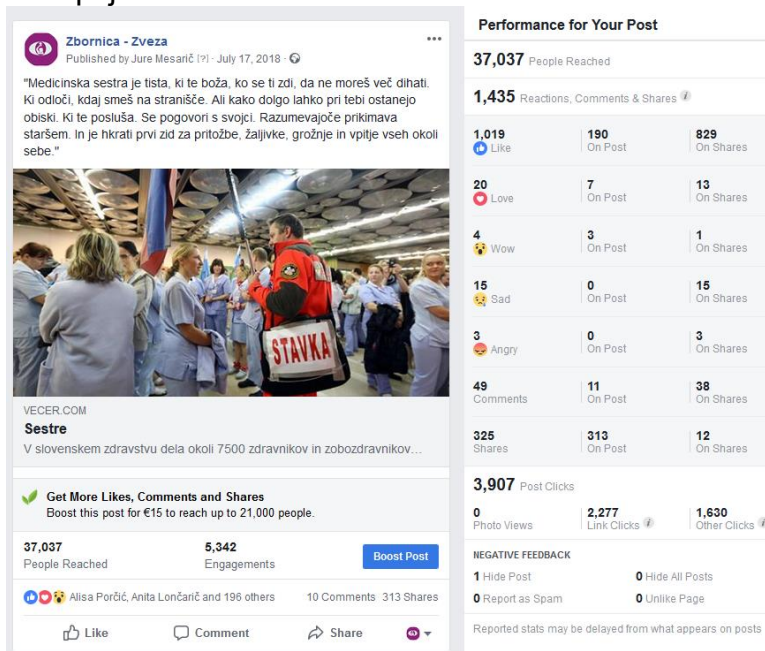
Zbornica - Zveza
Published by Jure Mesarič [?] · July 17, 2018 ·

"Medicinska sestra je tista, ki te boža, ko se ti zdi, da ne moreš več dihati. Ki odloči, kdaj smeš na stranišče. Ali kako dolgo lahko pri tebi ostanejo obiski. Ki te posluša. Se pogovori s svojci. Razumevajoče prikimava staršem. In je hkrati prvi zid za pritožbe, žaljivke, grožnje in vpitje vseh okoli sebe."

STAVKA

VECER.COM
Sestre
V slovenskem zdravstvu dela okoli 7500 zdravnikov in zobozdravnikov...

Get More Likes, Comments and Shares
Boost this post for €15 to reach up to 21,000 people.

37,037
People Reached

5,342
Engagements

Boost Post

Alisa Porčić, Anita Lončarič and 196 others
10 Comments 313 Shares

Like
Comment
Share

Performance for Your Post

37,037 People Reached

1,435 Reactions, Comments & Shares

| | | |
|---|---|---|
| 1,019 Like | 190 On Post | 829 On Shares |
| 20 Love | 7 On Post | 13 On Shares |
| 4 Wow | 3 On Post | 1 On Shares |
| 15 Sad | 0 On Post | 15 On Shares |
| 3 Angry | 0 On Post | 3 On Shares |
| 49 Comments | 11 On Post | 38 On Shares |
| 325 Shares | 313 On Post | 12 On Shares |

3,907 Post Clicks

| | | |
|---|---|---|
| 0 Photo Views | 2,277 Link Clicks | 1,630 Other Clicks |

NEGATIVE FEEDBACK
1 Hide Post
0 Hide All Posts
0 Report as Spam
0 Unlike Page

Reported stats may be delayed from what appears on posts